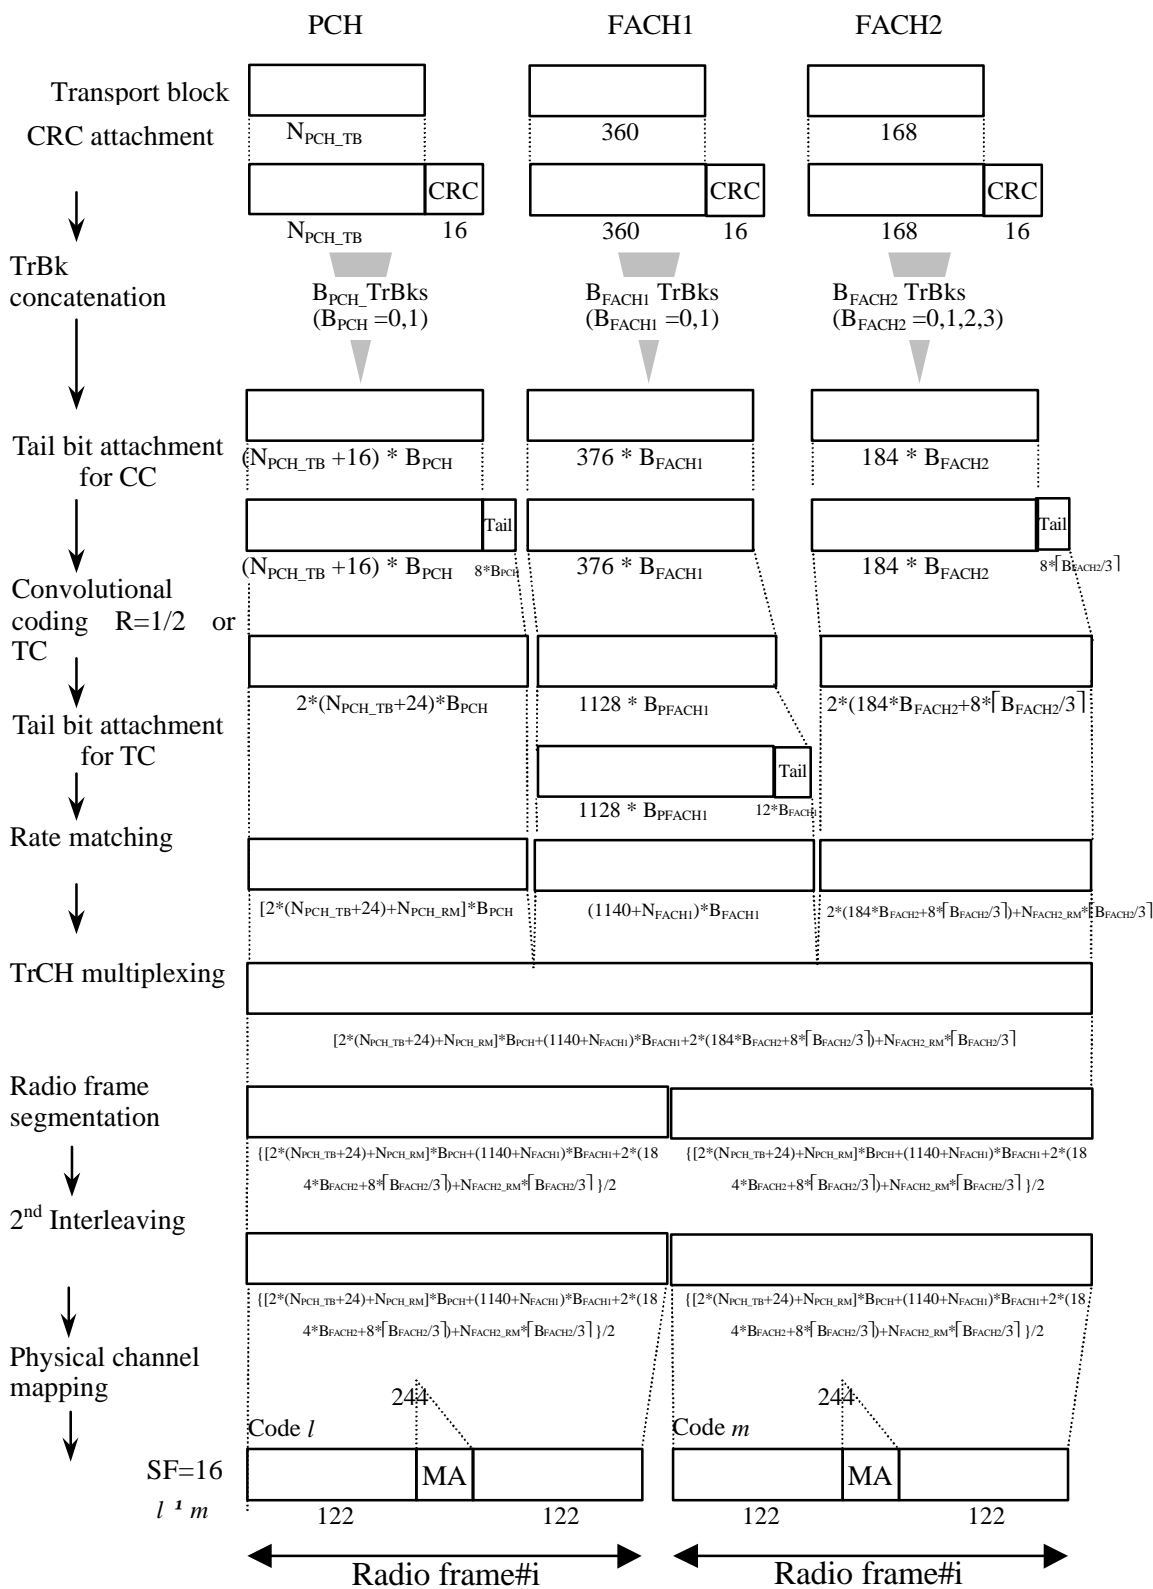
PCH FACH1 FACH2

Transport block

CRC attachment

$N_{PCH\_TB}$ 360 168

CRC CRC CRC

$N_{PCH\_TB}$ 16 360 16 168 16

TrBk concatenation

$B_{PCH}$_TrBks ($B_{PCH}$ =0,1) $B_{FACH1}$ TrBks ($B_{FACH1}$ =0,1) $B_{FACH2}$ TrBks ($B_{FACH2}$ =0,1,2,3)

Tail bit attachment for CC

$(N_{PCH\_TB}+16) * B_{PCH}$ 376 * $B_{FACH1}$ 184 * $B_{FACH2}$

Tail Tail

$(N_{PCH\_TB}+16) * B_{PCH}$ 8*$B_{PCH}$ 376 * $B_{FACH1}$ 184 * $B_{FACH2}$ 8*$\lceil B_{FACH2}/3 \rceil$

Convolutional coding R=1/2 or TC

$2*(N_{PCH\_TB}+24)*B_{PCH}$ 1128 * $B_{PFACH1}$ $2*(184*B_{FACH2}+8*\lceil B_{FACH2}/3 \rceil$

Tail bit attachment for TC

Tail

1128 * $B_{PFACH1}$ 12*$B_{FACH1}$

Rate matching

$[2*(N_{PCH\_TB}+24)+N_{PCH\_RM}]*B_{PCH}$ $(1140+N_{FACH1})*B_{FACH1}$ $2*(184*B_{FACH2}+8*\lceil B_{FACH2}/3 \rceil)+N_{FACH2\_RM}*\lceil B_{FACH2}/3 \rceil$

TrCH multiplexing

$[2*(N_{PCH\_TB}+24)+N_{PCH\_RM}]*B_{PCH}+(1140+N_{FACH1})*B_{FACH1}+2*(184*B_{FACH2}+8*\lceil B_{FACH2}/3 \rceil)+N_{FACH2\_RM}*\lceil B_{FACH2}/3 \rceil$

Radio frame segmentation

$\{[2*(N_{PCH\_TB}+24)+N_{PCH\_RM}]*B_{PCH}+(1140+N_{FACH1})*B_{FACH1}+2*(184*B_{FACH2}+8*\lceil B_{FACH2}/3 \rceil)+N_{FACH2\_RM}*\lceil B_{FACH2}/3 \rceil\}/2$ $\{[2*(N_{PCH\_TB}+24)+N_{PCH\_RM}]*B_{PCH}+(1140+N_{FACH1})*B_{FACH1}+2*(184*B_{FACH2}+8*\lceil B_{FACH2}/3 \rceil)+N_{FACH2\_RM}*\lceil B_{FACH2}/3 \rceil\}/2$

2$^{nd}$ Interleaving

$\{[2*(N_{PCH\_TB}+24)+N_{PCH\_RM}]*B_{PCH}+(1140+N_{FACH1})*B_{FACH1}+2*(184*B_{FACH2}+8*\lceil B_{FACH2}/3 \rceil)+N_{FACH2\_RM}*\lceil B_{FACH2}/3 \rceil\}/2$ $\{[2*(N_{PCH\_TB}+24)+N_{PCH\_RM}]*B_{PCH}+(1140+N_{FACH1})*B_{FACH1}+2*(184*B_{FACH2}+8*\lceil B_{FACH2}/3 \rceil)+N_{FACH2\_RM}*\lceil B_{FACH2}/3 \rceil\}/2$

Physical channel mapping

244 244

Code $l$ Code $m$

SF=16 MA MA

$l$ ¹ $m$ 122 122 122 122

Radio frame#i Radio frame#i